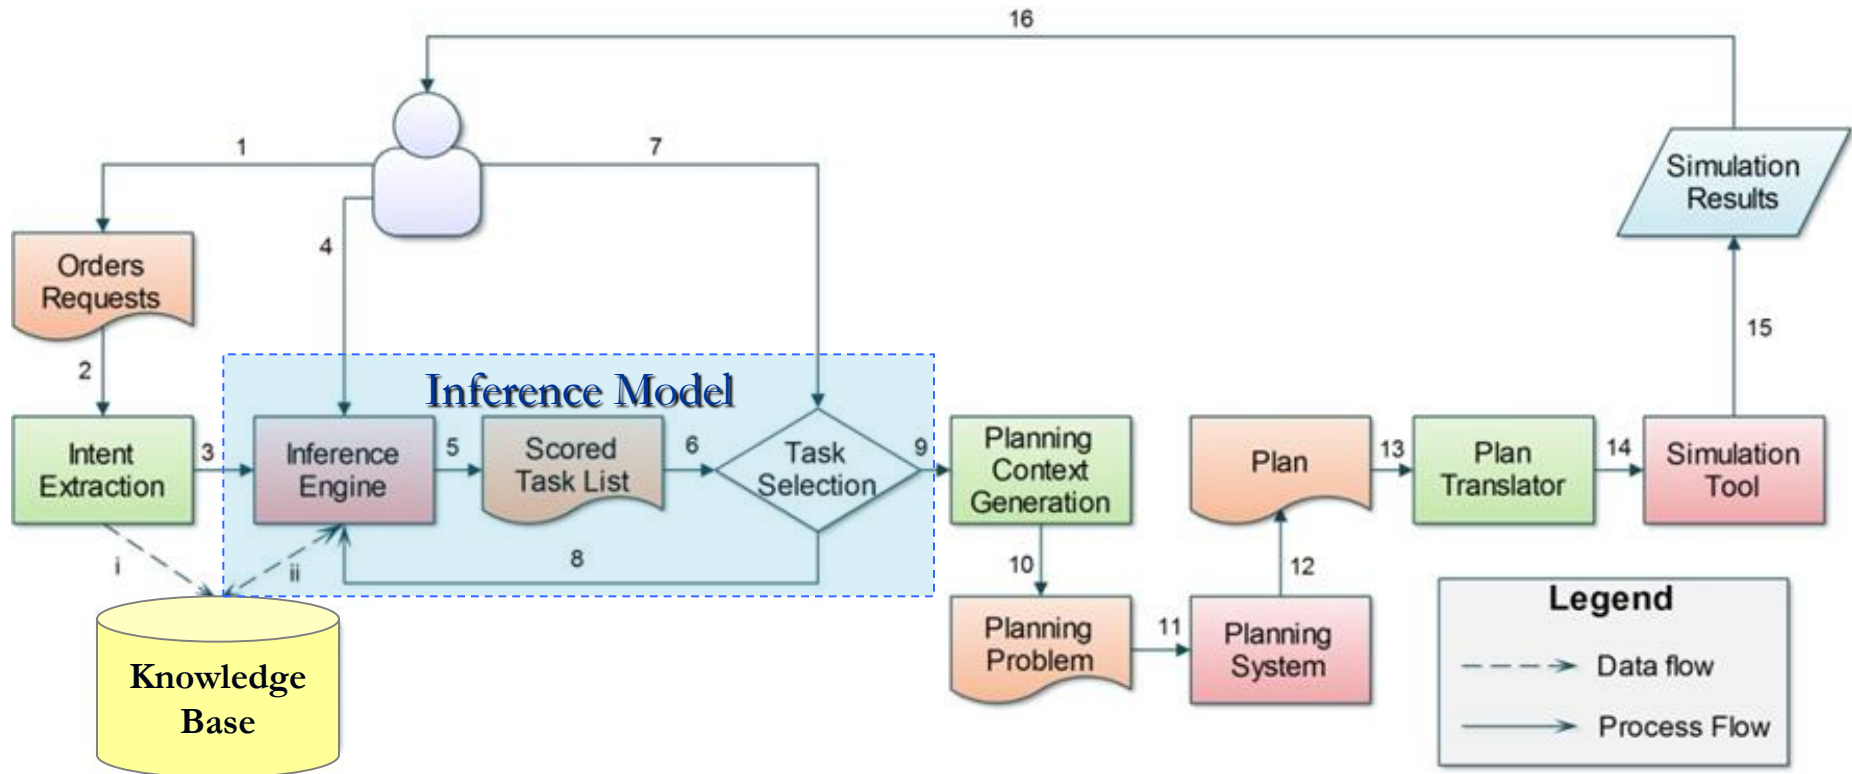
16

1

7

Simulation Results

Orders Requests

4

15

2

Inference Model

Intent Extraction

3

Inference Engine

5

Scored Task List

6

Task Selection

9

Planning Context Generation

Plan

13

Plan Translator

14

Simulation Tool

i

ii

8

10

12

Knowledge Base

Planning Problem

11

Planning System

Legend

Data flow

Process Flow